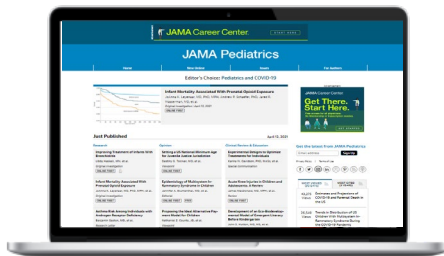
JAMA Career Center

JAMA Pediatrics

Home

Editor's Choice: Pediatrics and COVID-19

Infant Mortality Associated With Prenatal Opioid Exposure

ONLINE FIRST

Get There. Start Here.

Just Published

Research

Opinion

Clinical Reviews & Education

Get the latest from JAMA Pediatrics

Improving Treatment of Infants With Bronchiolitis

Infant Mortality Associated With Prenatal Opioid Exposure

Antimicrobial Among Individuals with Androgen Receptor Deficiency

Epidemiology of Multisystem Inflammatory Syndrome in Children

Proposing the Most Alternative Payment Models

Development of an Eat-Sleep-Console

Acute Knee Injuries in Children and Adolescents

Experimental Biologics in Inpatient Treatment

ONLINE FIRST